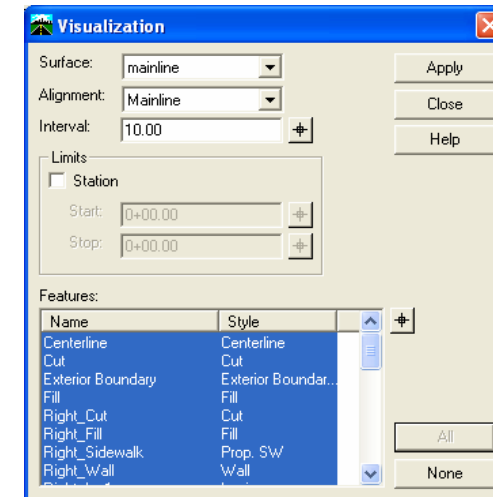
Visualization

Surface: mainline
Alignment: Mainline
Interval: 10.00

Limits
Station
Start: 0+00.00
Stop: 0+00.00

Features:

| Name | Style |
|---|---|
| Centerline | Centerline |
| Cut | Cut |
| Exterior Boundary | Exterior Boundar... |
| Fill | Fill |
| Right_Cut | Cut |
| Right_Fill | Fill |
| Right_Sidewalk | Prop. SW |
| Right_Wall | Wall |
| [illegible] | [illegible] |

Apply
Close
Help
All
None